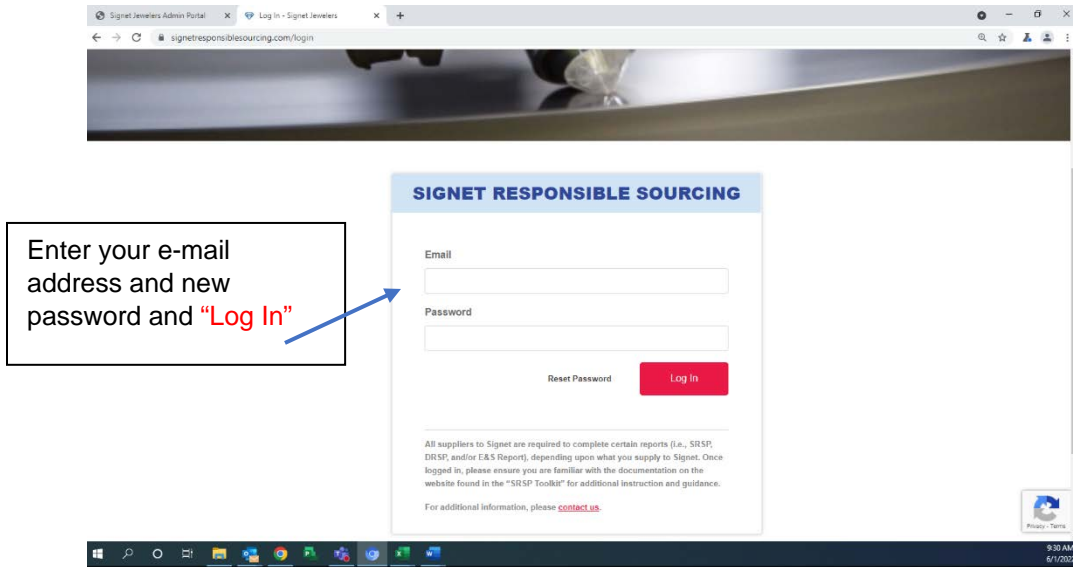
Signet Jewelers Admin Portal
Log In - Signet Jewelers
signetresponsiblesourcing.com/login

SIGNET RESPONSIBLE SOURCING

Enter your e-mail address and new password and "Log In"

Email

Password

Reset Password

Log In

All suppliers to Signet are required to complete certain reports (i.e., SRSP, DRSP, and/or E&S Report), depending upon what you supply to Signet. Once logged in, please ensure you are familiar with the documentation on the website found in the "SRSP Toolkit" for additional instruction and guidance.

For additional information, please contact us.

Privacy - Terms

9:30 AM
6/1/202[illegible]